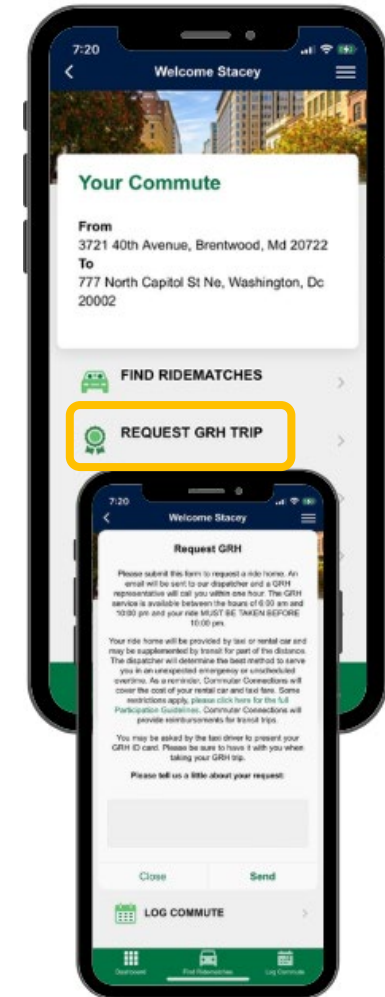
7:20

Welcome Stacey

Your Commute

From
3721 40th Avenue, Brentwood, Md 20722
To
777 North Capitol St Ne, Washington, Dc 20002

FIND RIDEMATCHES

REQUEST GRH TRIP

7:20

Welcome Stacey

Request GRH

Please submit this form to request a ride home. An email will be sent to our dispatcher and a GRH representative will call you within one hour. The GRH service is available between the hours of 6:00 am and 10:00 pm and your ride MUST BE TAKEN BEFORE 10:00 pm.

Your ride home will be provided by taxi or rental car and may be supplemented by transit for part of the distance. The dispatcher will determine the best method to serve you in an unexpected emergency or unscheduled overtime. As a reminder, Commuter Connections will cover the cost of your rental car and taxi fare. Some restrictions apply, please click here for the full Participation Guidelines. Commuter Connections will provide reimbursements for transit trips.

You may be asked by the taxi driver to present your GRH ID card. Please be sure to have it with you when taking your GRH trip.

Please tell us a little about your request:

Close

Send

LOG COMMUTE

Dashboard

Find Ridematches

Log Commute